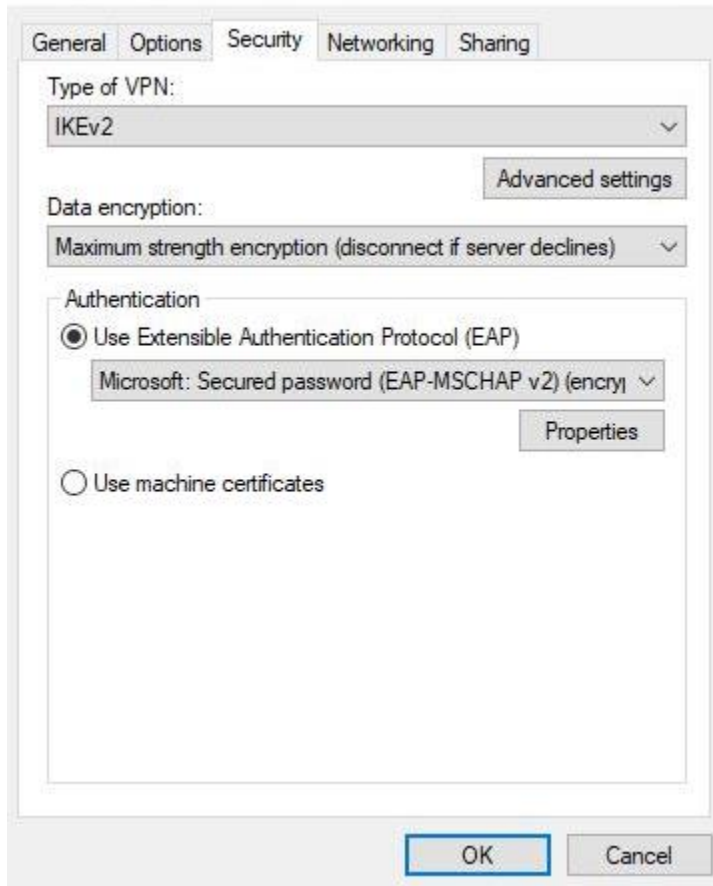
General Options Security Networking Sharing

Type of VPN:

IKEv2

Advanced settings

Data encryption:

Maximum strength encryption (disconnect if server declines)

Authentication

Use Extensible Authentication Protocol (EAP)

Microsoft: Secured password (EAP-MSCHAP v2) (encry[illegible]

Properties

Use machine certificates

OK Cancel